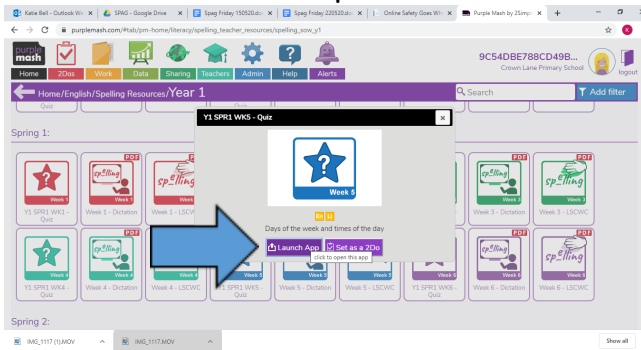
Katie Bell - Outlook Wi ×
SPAG - Google Drive ×
Spag Friday 150520.do ×
Spag Friday 220520.do ×
Online Safety Goes Wi ×
Purple Mash by 2Simp ×
+

purplemash.com/#tab/pm-home/literacy/spelling_teacher_resources/spelling_sow_y1

purple mash
Home
2Dos
Work
Data
Sharing
Teachers
Admin
Help
Alerts

9C54DBE788CD49B...
Crown Lane Primary School
logout

Home/English/Spelling Resources/Year 1
Search
Add filter

Quiz
Quiz

Spring 1:

PDF
Week 1
Y1 SPR1 WK1 - Quiz
PDF
Week 1
Week 1 - Dictation
PDF
Week 1 - LSCWC

PDF
Week 3
Week 3 - Dictation
PDF
Week 3
Week 3 - LSCWC

Week 4
Y1 SPR1 WK4 - Quiz
PDF
Week 4
Week 4 - Dictation
PDF
Week 4
Week 4 - LSCWC
Week 5
Y1 SPR1 WK5 - Quiz
PDF
Week 5
Week 5 - Dictation
PDF
Week 5
Week 5 - LSCWC
Week 6
Y1 SPR1 WK6 - Quiz
PDF
Week 6
Week 6 - Dictation
PDF
Week 6
Week 6 - LSCWC

Y1 SPR1 WK5 - Quiz
×
Week 5
Days of the week and times of the day
Launch App
Set as a 2Do
click to open this app

Spring 2:

IMG_1117 (1).MOV
IMG_1117.MOV
Show all